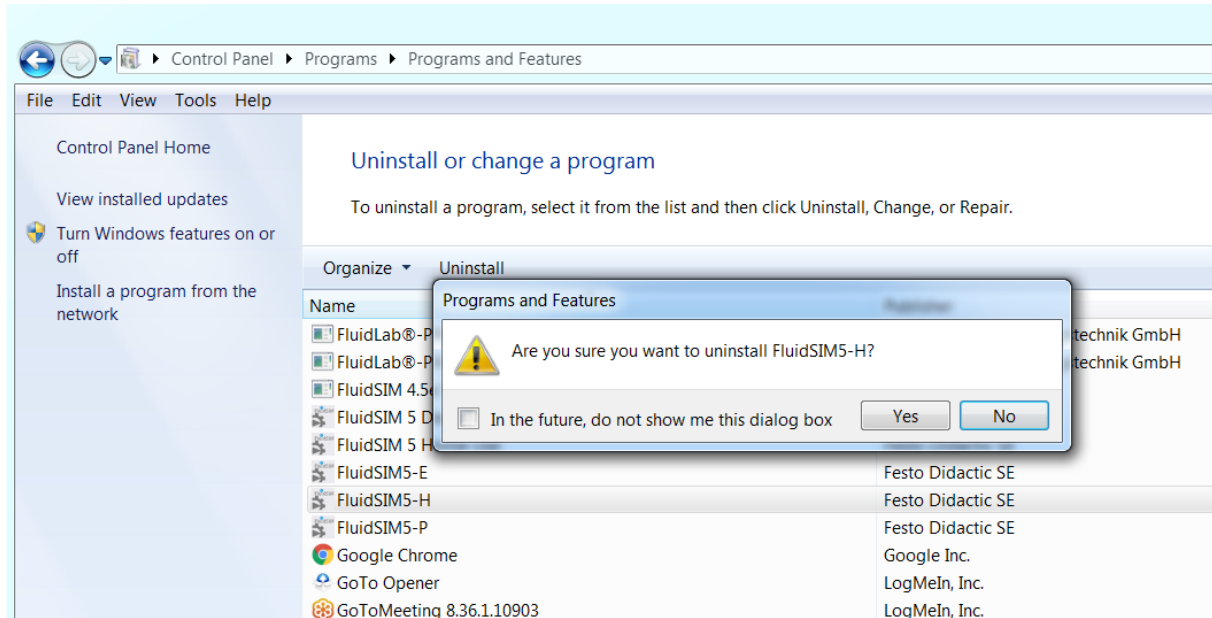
Control Panel ▸ Programs ▸ Programs and Features

File Edit View Tools Help

Control Panel Home

View installed updates

Turn Windows features on or off

Install a program from the network

Uninstall or change a program

To uninstall a program, select it from the list and then click Uninstall, Change, or Repair.

Organize ▾ Uninstall

| Name | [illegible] |
|---|---|
| FluidLab®-P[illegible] | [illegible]technik GmbH |
| FluidLab®-P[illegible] | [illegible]technik GmbH |
| FluidSIM 4.5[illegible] | |
| FluidSIM 5 D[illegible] | |
| FluidSIM 5 H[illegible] | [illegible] |
| FluidSIM5-E | Festo Didactic SE |
| FluidSIM5-H | Festo Didactic SE |
| FluidSIM5-P | Festo Didactic SE |
| Google Chrome | Google Inc. |
| GoTo Opener | LogMeIn, Inc. |
| GoToMeeting 8.36.1.10903 | LogMeIn, Inc. |

Programs and Features

Are you sure you want to uninstall FluidSIM5-H?

In the future, do not show me this dialog box

Yes

No